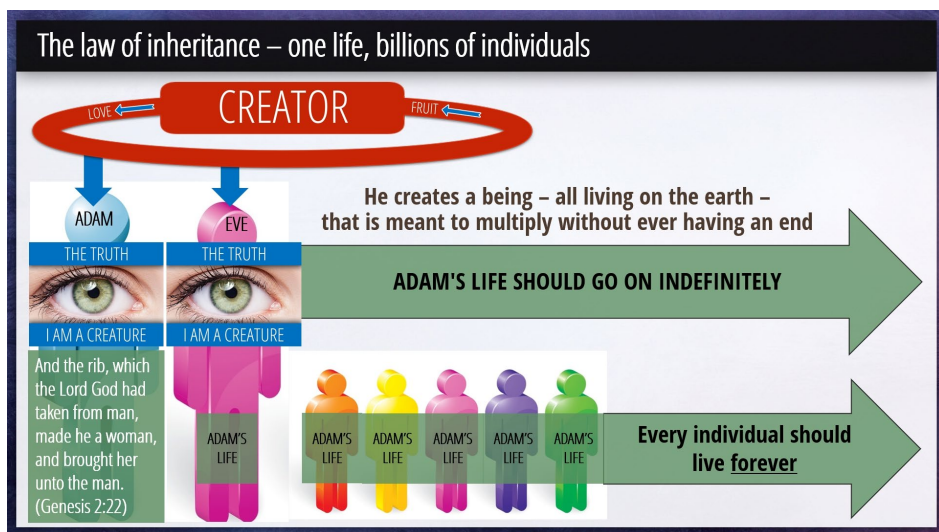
The law of inheritance – one life, billions of individuals

LOVE

CREATOR

FRUIT

ADAM

EVE

THE TRUTH

THE TRUTH

I AM A CREATURE

I AM A CREATURE

He creates a being – all living on the earth – that is meant to multiply without ever having an end

ADAM'S LIFE SHOULD GO ON INDEFINITELY

And the rib, which the Lord God had taken from man, made he a woman, and brought her unto the man. (Genesis 2:22)

ADAM'S LIFE

ADAM'S LIFE

ADAM'S LIFE

ADAM'S LIFE

ADAM'S LIFE

ADAM'S LIFE

Every individual should live forever